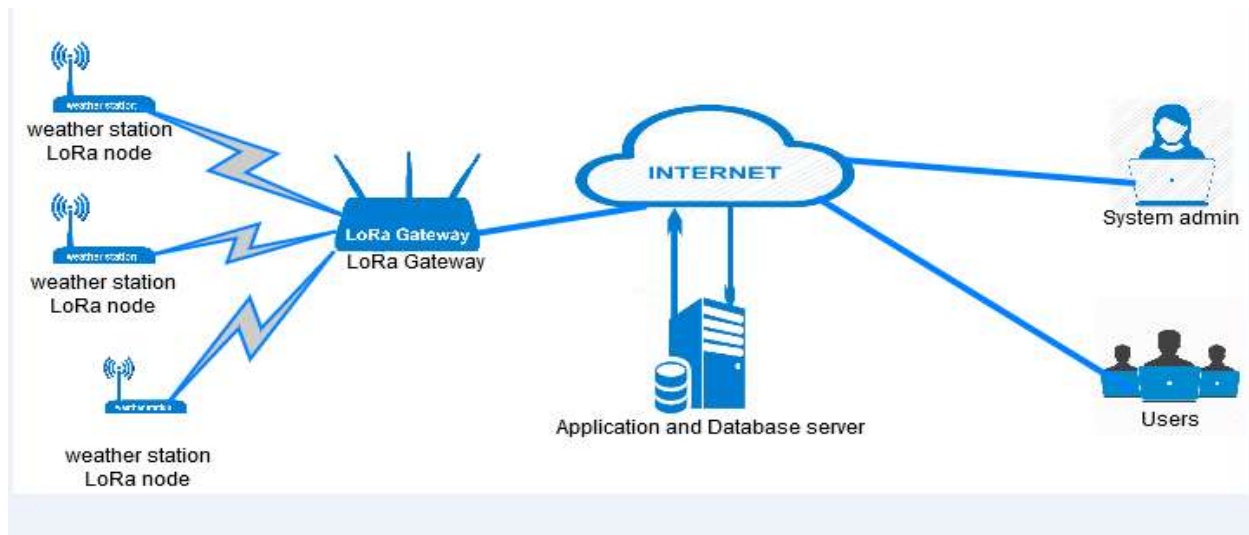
weather station

weather station
LoRa node

weather station

weather station
LoRa node

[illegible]

weather station
LoRa node

LoRa Gateway
LoRa Gateway

INTERNET

Application and Database server

System admin

Users